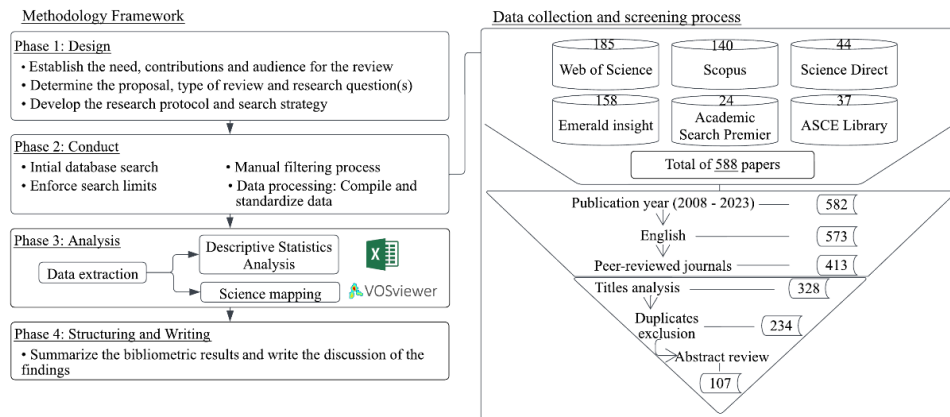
Methodology Framework

Phase 1: Design
• Establish the need, contributions and audience for the review
• Determine the proposal, type of review and research question(s)
• Develop the research protocol and search strategy

Phase 2: Conduct
• Intial database search
• Enforce search limits
• Manual filtering process
• Data processing: Compile and standardize data

Phase 3: Analysis
Data extraction
Descriptive Statistics Analysis
Science mapping
VOSviewer

Phase 4: Structuring and Writing
• Summarize the bibliometric results and write the discussion of the findings

Data collection and screening process

185 Web of Science
140 Scopus
44 Science Direct
158 Emerald insight
24 Academic Search Premier
37 ASCE Library

Total of 588 papers

Publication year (2008 - 2023) 582
English 573
Peer-reviewed journals 413
Titles analysis 328
Duplicates exclusion 234
Abstract review 107